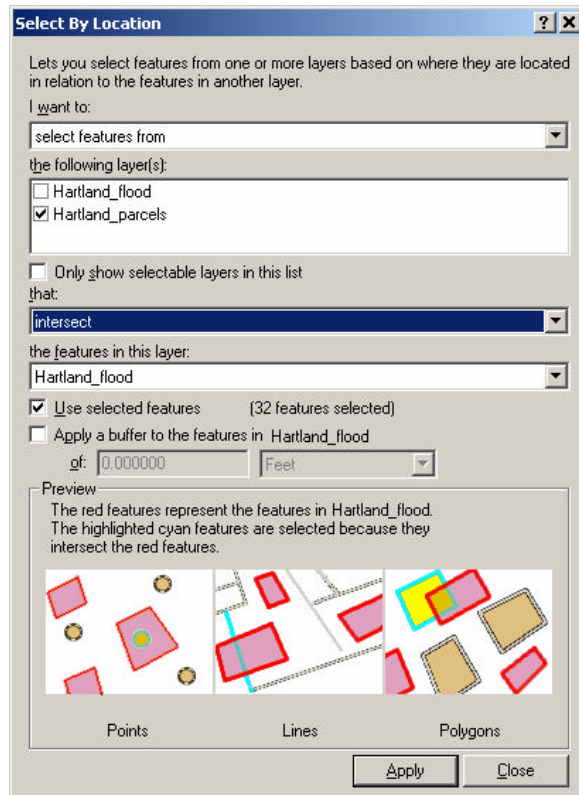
Select By Location

? X

Lets you select features from one or more layers based on where they are located in relation to the features in another layer.

I want to:

select features from

the following layer(s):

Hartland_flood

Hartland_parcels

Only show selectable layers in this list

that:

intersect

the features in this layer:

Hartland_flood

Use selected features (32 features selected)

Apply a buffer to the features in Hartland_flood

of: 0.000000 Feet

Preview

The red features represent the features in Hartland_flood. The highlighted cyan features are selected because they intersect the red features.

Points Lines Polygons

Apply Close